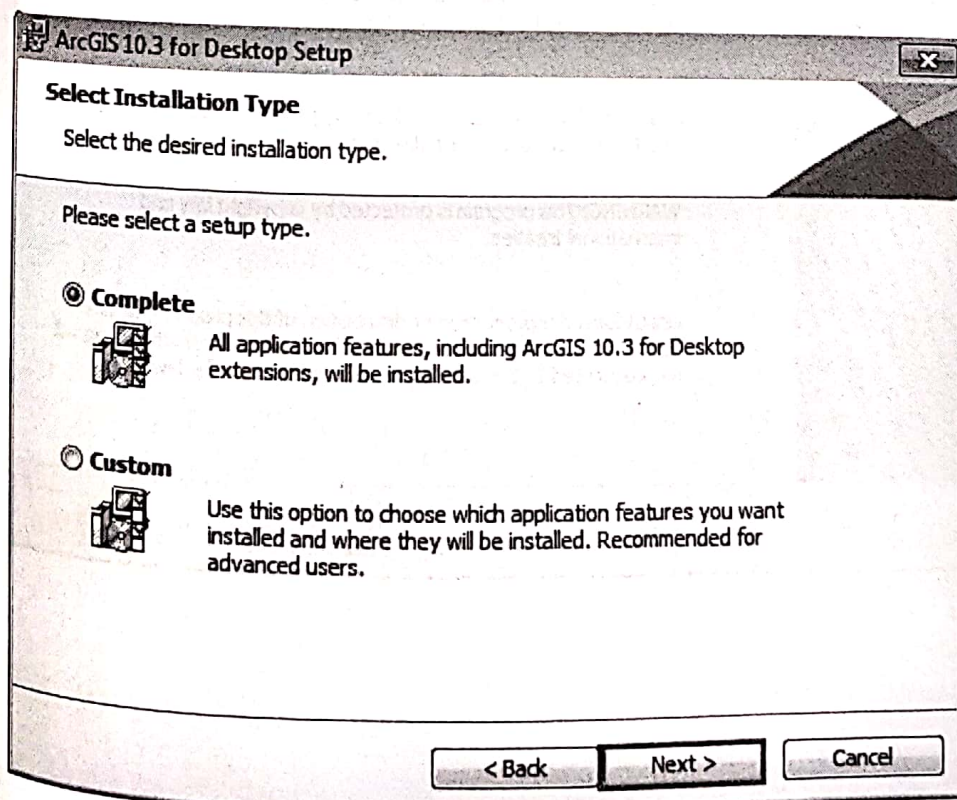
ArcGIS 10.3 for Desktop Setup

Select Installation Type

Select the desired installation type.

Please select a setup type.

Complete

All application features, including ArcGIS 10.3 for Desktop extensions, will be installed.

Custom

Use this option to choose which application features you want installed and where they will be installed. Recommended for advanced users.

< Back
Next >
Cancel